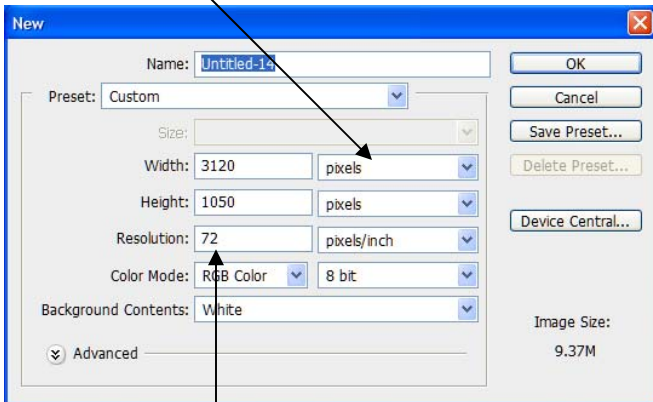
New

Name: Untitled-14

Preset: Custom

Size:

Width: 3120 pixels

Height: 1050 pixels

Resolution: 72 pixels/inch

Color Mode: RGB Color 8 bit

Background Contents: White

Advanced

OK

Cancel

Save Preset...

Delete Preset...

Device Central...

Image Size:

9.37M